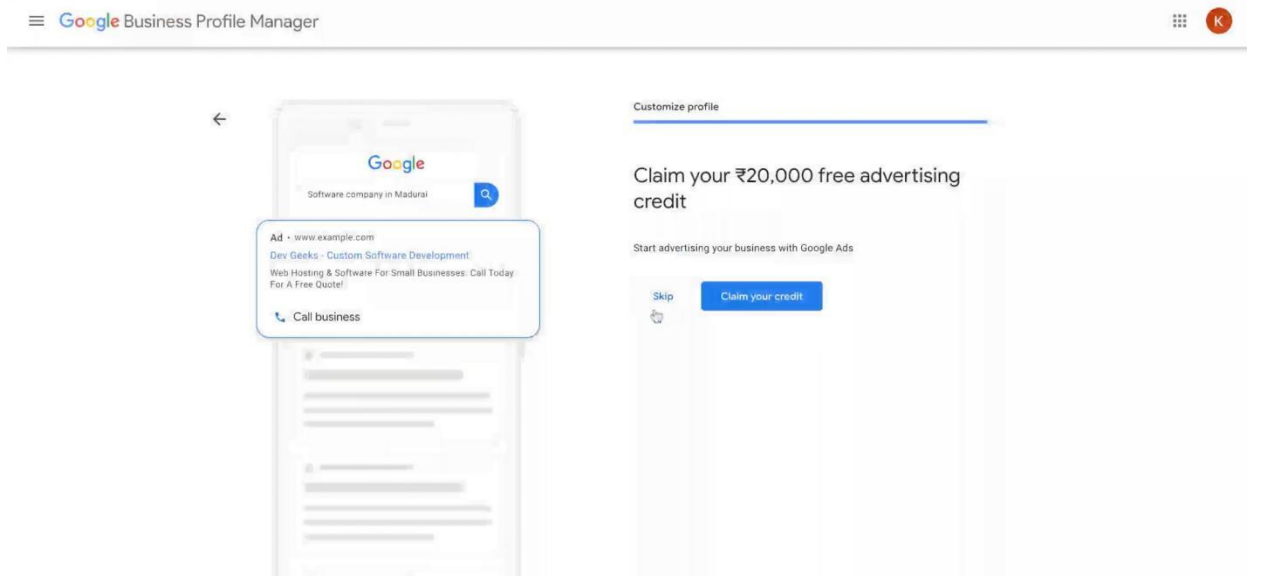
Google Business Profile Manager

K

Google

Software company in Madurai

Ad · www.example.com

Dev Geeks - Custom Software Development

Web Hosting & Software For Small Businesses. Call Today For A Free Quote!

Call business

Customize profile

Claim your ₹20,000 free advertising credit

Start advertising your business with Google Ads

Skip

Claim your credit